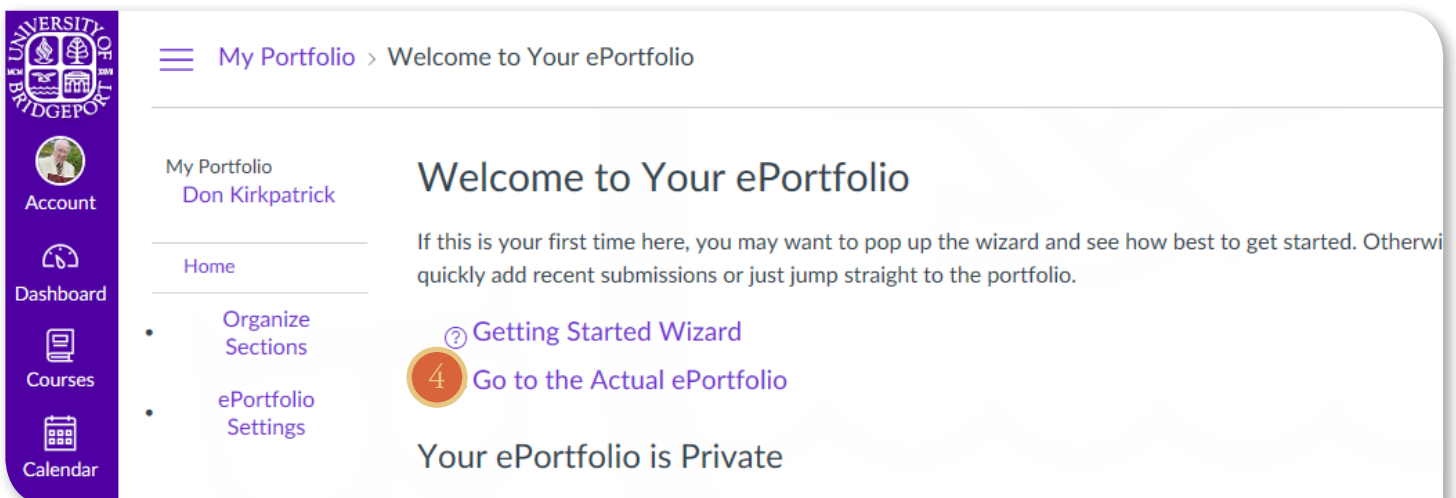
UNIVERSITY OF BRIDGEPORT

MCM XXVII

Account

Dashboard

Courses

Calendar

My Portfolio › Welcome to Your ePortfolio

My Portfolio
Don Kirkpatrick

Home

- Organize Sections
- ePortfolio Settings

Welcome to Your ePortfolio

If this is your first time here, you may want to pop up the wizard and see how best to get started. Otherwi quickly add recent submissions or just jump straight to the portfolio.

Getting Started Wizard

4 Go to the Actual ePortfolio

Your ePortfolio is Private